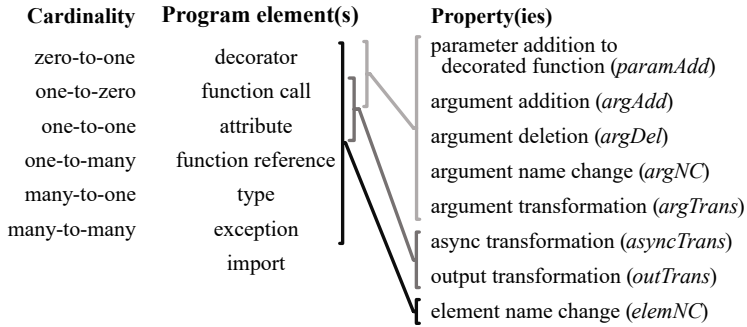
| Cardinality | Program element(s) | Property(ies) |
|---|---|---|
| zero-to-one | decorator | parameter addition to decorated function (*paramAdd*) |
| one-to-zero | function call | argument addition (*argAdd*) |
| one-to-one | attribute | argument deletion (*argDel*) |
| one-to-many | function reference | argument name change (*argNC*) |
| many-to-one | type | argument transformation (*argTrans*) |
| many-to-many | exception | async transformation (*asyncTrans*) |
| | import | output transformation (*outTrans*) |
| | | element name change (*elemNC*) |